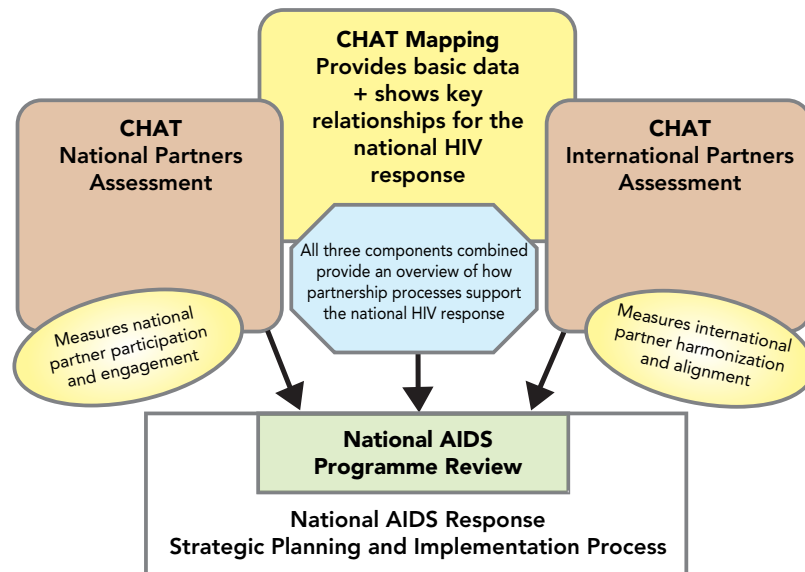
CHAT Mapping
Provides basic data + shows key relationships for the national HIV response

CHAT
National Partners Assessment

CHAT
International Partners Assessment

All three components combined provide an overview of how partnership processes support the national HIV response

Measures national partner participation and engagement

Measures international partner harmonization and alignment

National AIDS Programme Review

National AIDS Response
Strategic Planning and Implementation Process